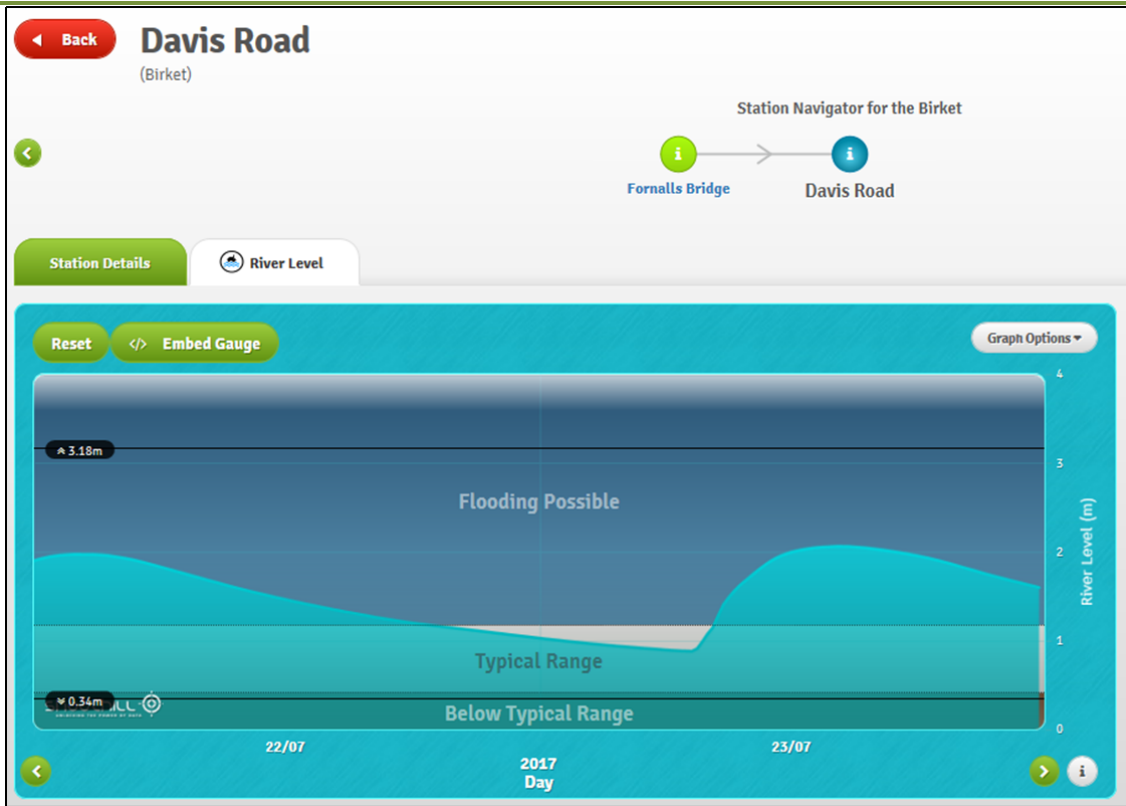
Back

Davis Road
(Birket)

Station Navigator for the Birket

Fornalls Bridge

Davis Road

Station Details

River Level

Reset

</> Embed Gauge

Graph Options ▾

3.18m

Flooding Possible

Typical Range

0.34m

Below Typical Range

4
3
2
1
0

River Level (m)

22/07

23/07

2017
Day